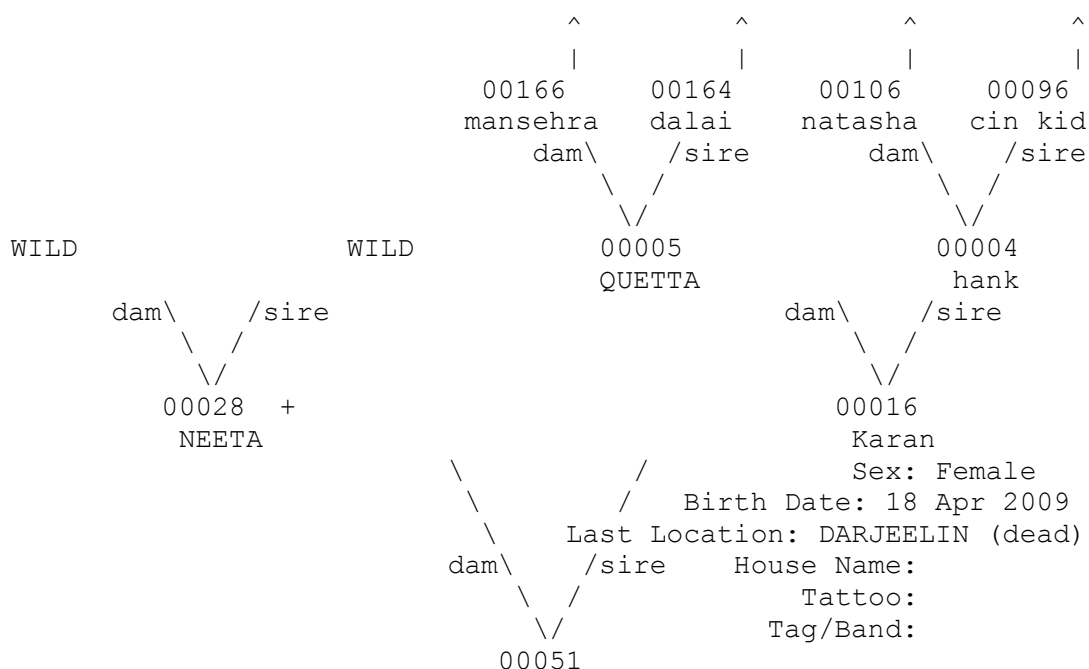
00166 mansehra
00164 dalai
dam\ /sire

00106 natasha
00096 cin kid
dam\ /sire

WILD
WILD
dam\ /sire

00005 QUETTA

00004 hank
dam\ /sire

00028 + NEETA

00016 Karan

Sex: Female
Birth Date: 18 Apr 2009
Last Location: DARJEELIN (dead)
House Name:
Tattoo:
Tag/Band:

dam\ /sire

00051